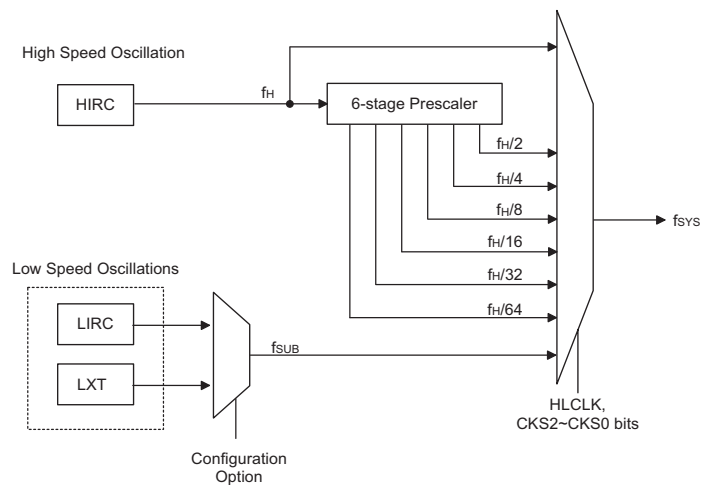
High Speed Oscillation

HIRC

$f_H$

6-stage Prescaler

$f_H/2$

$f_H/4$

$f_H/8$

$f_H/16$

$f_H/32$

$f_H/64$

$f_{SYS}$

Low Speed Oscillations

LIRC

LXT

$f_{SUB}$

HLCLK, CKS2~CKS0 bits

Configuration Option